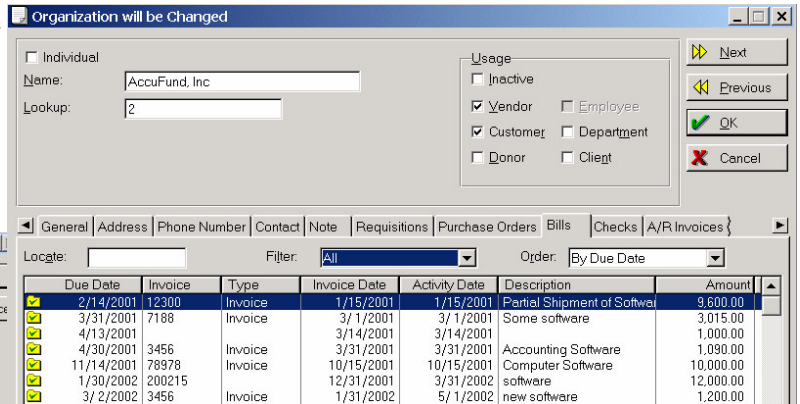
Organization will be Changed

Individual

Name: AccuFund, Inc

Lookup: 2

Usage

Inactive

Vendor

Employee

Customer

Department

Donor

Client

Next

Previous

OK

Cancel

General | Address | Phone Number | Contact | Note | Requisitions | Purchase Orders | Bills | Checks | A/R Invoices

Locate:

Filter: All

Order: By Due Date

| Due Date | Invoice | Type | Invoice Date | Activity Date | Description | Amount |
|---|---|---|---|---|---|---|
| 2/14/2001 | 12300 | Invoice | 1/15/2001 | 1/15/2001 | Partial Shipment of Softwa | 9,600.00 |
| 3/31/2001 | 7188 | Invoice | 3/ 1/2001 | 3/ 1/2001 | Some software | 3,015.00 |
| 4/13/2001 | | | 3/14/2001 | 3/14/2001 | | 1,000.00 |
| 4/30/2001 | 3456 | Invoice | 3/31/2001 | 3/31/2001 | Accounting Software | 1,090.00 |
| 11/14/2001 | 78978 | Invoice | 10/15/2001 | 10/15/2001 | Computer Software | 10,000.00 |
| 1/30/2002 | 200215 | | 12/31/2001 | 3/31/2002 | software | 12,000.00 |
| 3/ 2/2002 | 3456 | Invoice | 1/31/2002 | 5/ 1/2002 | new software | 1,200.00 |